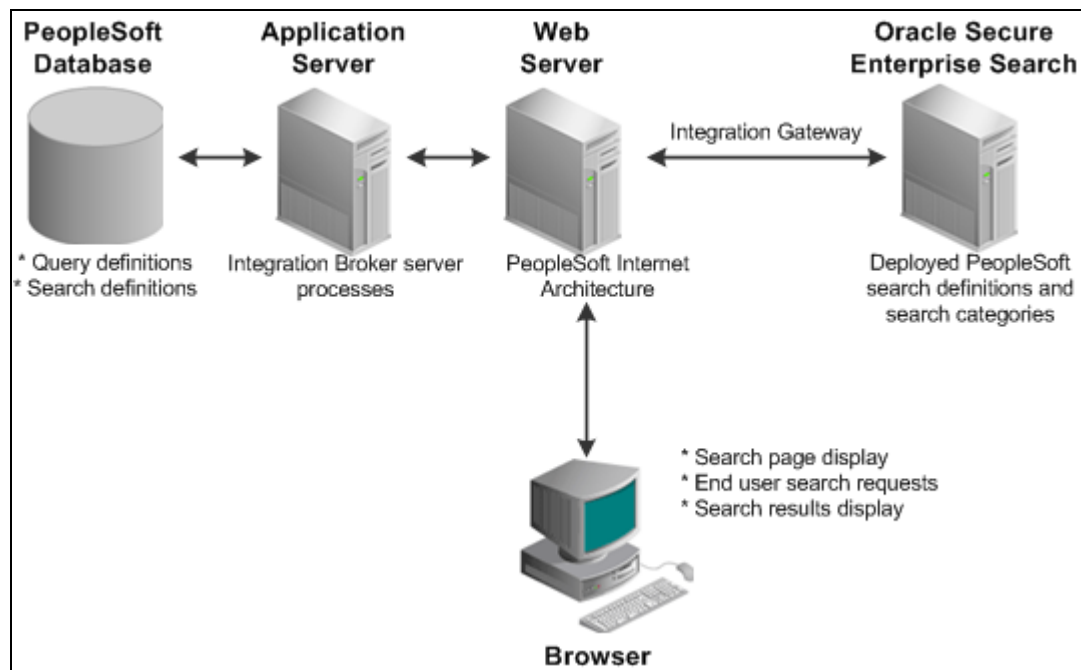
PeopleSoft Database

Application Server

Web Server

Oracle Secure Enterprise Search

Integration Gateway

* Query definitions
* Search definitions

Integration Broker server processes

PeopleSoft Internet Architecture

Deployed PeopleSoft search definitions and search categories

* Search page display
* End user search requests
* Search results display

Browser